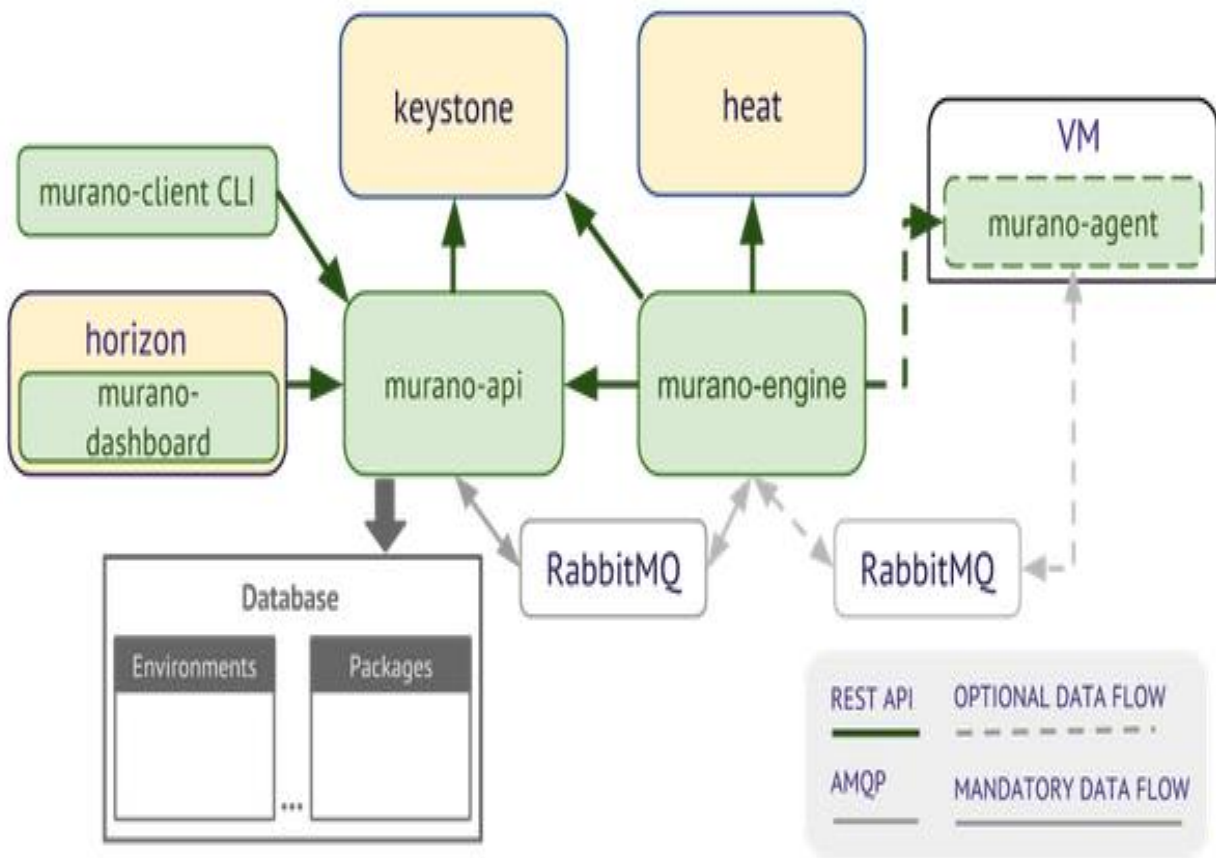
keystone

heat

VM

murano-client CLI

murano-agent

horizon

murano-dashboard

murano-api

murano-engine

RabbitMQ

RabbitMQ

Database

Environments

Packages

...

REST API

OPTIONAL DATA FLOW

AMQP

MANDATORY DATA FLOW